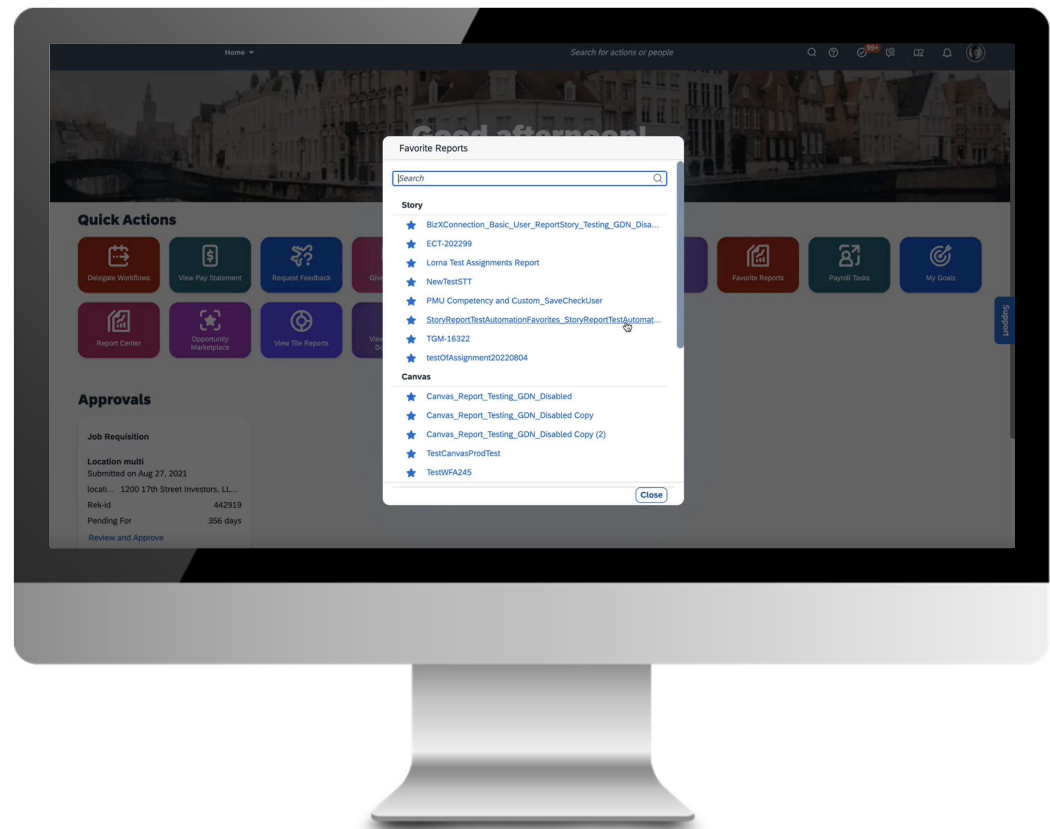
Home ▾

Search for actions or people

99+

Good afternoon!

Quick Actions

Delegate Workflows

View Pay Statement

Request Feedback

Giv

Favorite Reports

Payroll Tasks

My Goals

Report Center

Opportunity Marketplace

View Tile Reports

Vie Do

Support

Approvals

Job Requisition

Location multi
Submitted on Aug 27, 2021
locati... 1200 17th Street Investors, LL...
Rek-id 442919
Pending For 356 days
Review and Approve

Favorite Reports

Search

Story

BizXConnection_Basic_User_ReportStory_Testing_GDN_Disa...
ECT-202299
Lorna Test Assignments Report
NewTestSTT
PMU Competency and Custom_SaveCheckUser
StoryReportTestAutomationFavorites_StoryReportTestAutomat...
TGM-16322
testOfAssignment20220804

Canvas

Canvas_Report_Testing_GDN_Disabled
Canvas_Report_Testing_GDN_Disabled Copy
Canvas_Report_Testing_GDN_Disabled Copy (2)
TestCanvasProdTest
TestWFA245

Close